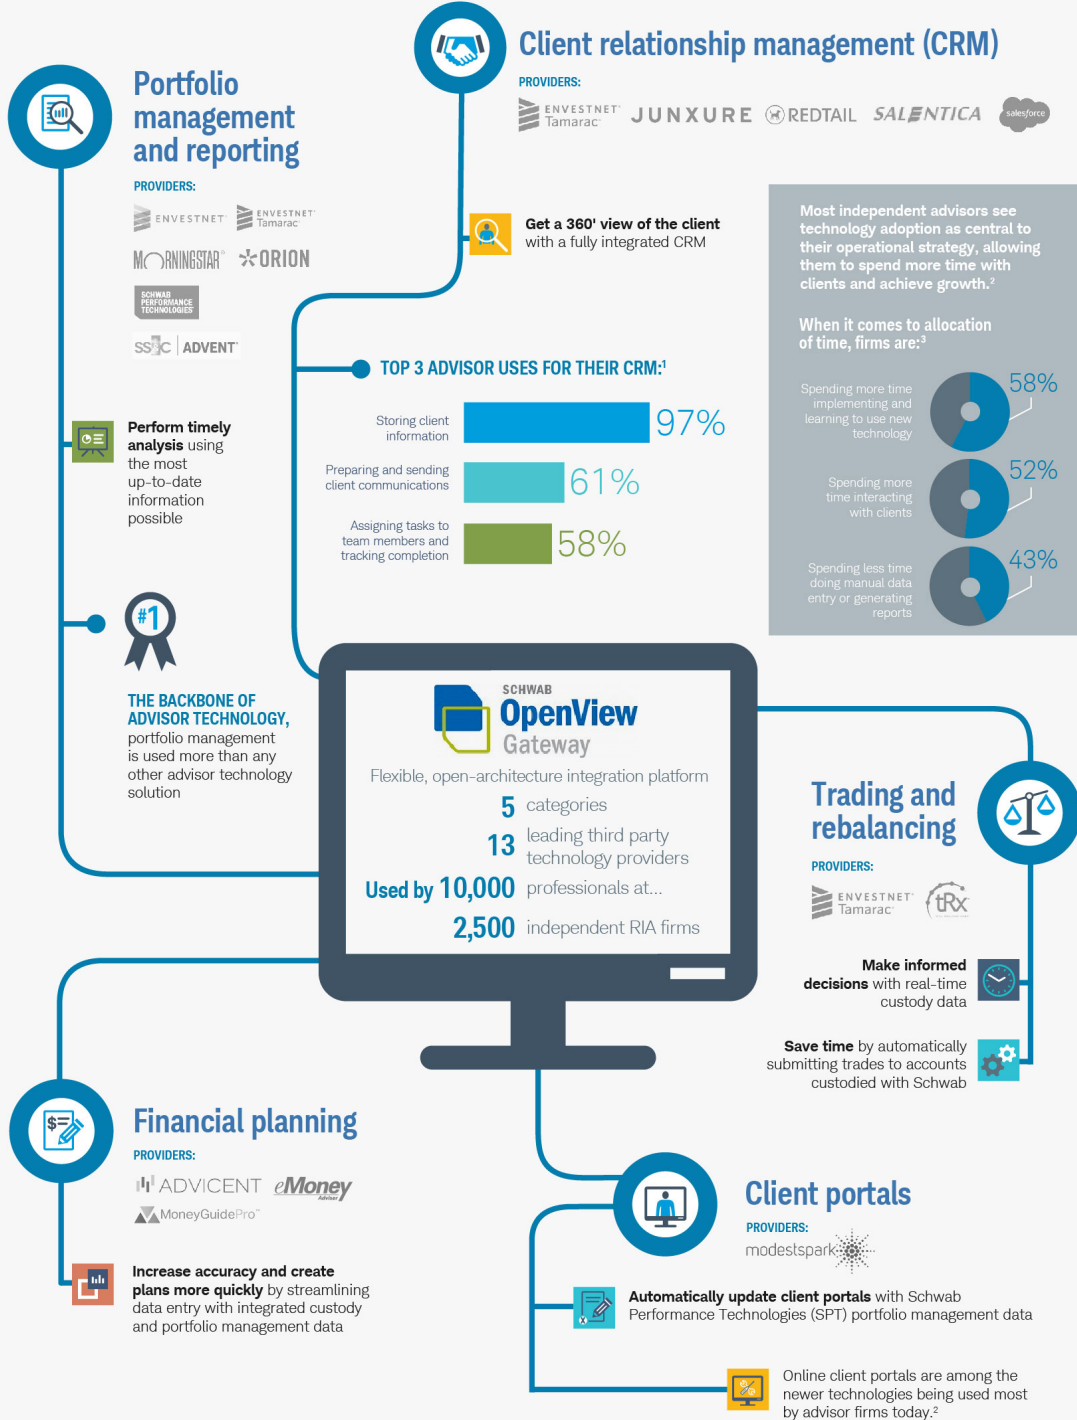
Client relationship management (CRM)

PROVIDERS:

ENVESTNET Tamarac JUNXURE REDTAIL SALENTICA salesforce

Portfolio management and reporting

PROVIDERS:

ENVESTNET ENVESTNET Tamarac

MORNINGSTAR ORION

SCHWAB PERFORMANCE TECHNOLOGIES

SS&C | ADVENT

Get a 360' view of the client with a fully integrated CRM

Most independent advisors see technology adoption as central to their operational strategy, allowing them to spend more time with clients and achieve growth.²

When it comes to allocation of time, firms are:³

Spending more time implementing and learning to use new technology 58%

Spending more time interacting with clients 52%

Spending less time doing manual data entry or generating reports 43%

TOP 3 ADVISOR USES FOR THEIR CRM:¹

Storing client information 97%

Preparing and sending client communications 61%

Assigning tasks to team members and tracking completion 58%

Perform timely analysis using the most up-to-date information possible

#1

THE BACKBONE OF ADVISOR TECHNOLOGY, portfolio management is used more than any other advisor technology solution

SCHWAB OpenView Gateway

Flexible, open-architecture integration platform

5 categories

13 leading third party technology providers

Used by 10,000 professionals at...

2,500 independent RIA firms

Trading and rebalancing

PROVIDERS:

ENVESTNET Tamarac tRx

Make informed decisions with real-time custody data

Save time by automatically submitting trades to accounts custodied with Schwab

Financial planning

PROVIDERS:

ADVICENT eMoney

MoneyGuidePro

Increase accuracy and create plans more quickly by streamlining data entry with integrated custody and portfolio management data

Client portals

PROVIDERS:

modestspark

Automatically update client portals with Schwab Performance Technologies (SPT) portfolio management data

Online client portals are among the newer technologies being used most by advisor firms today.²